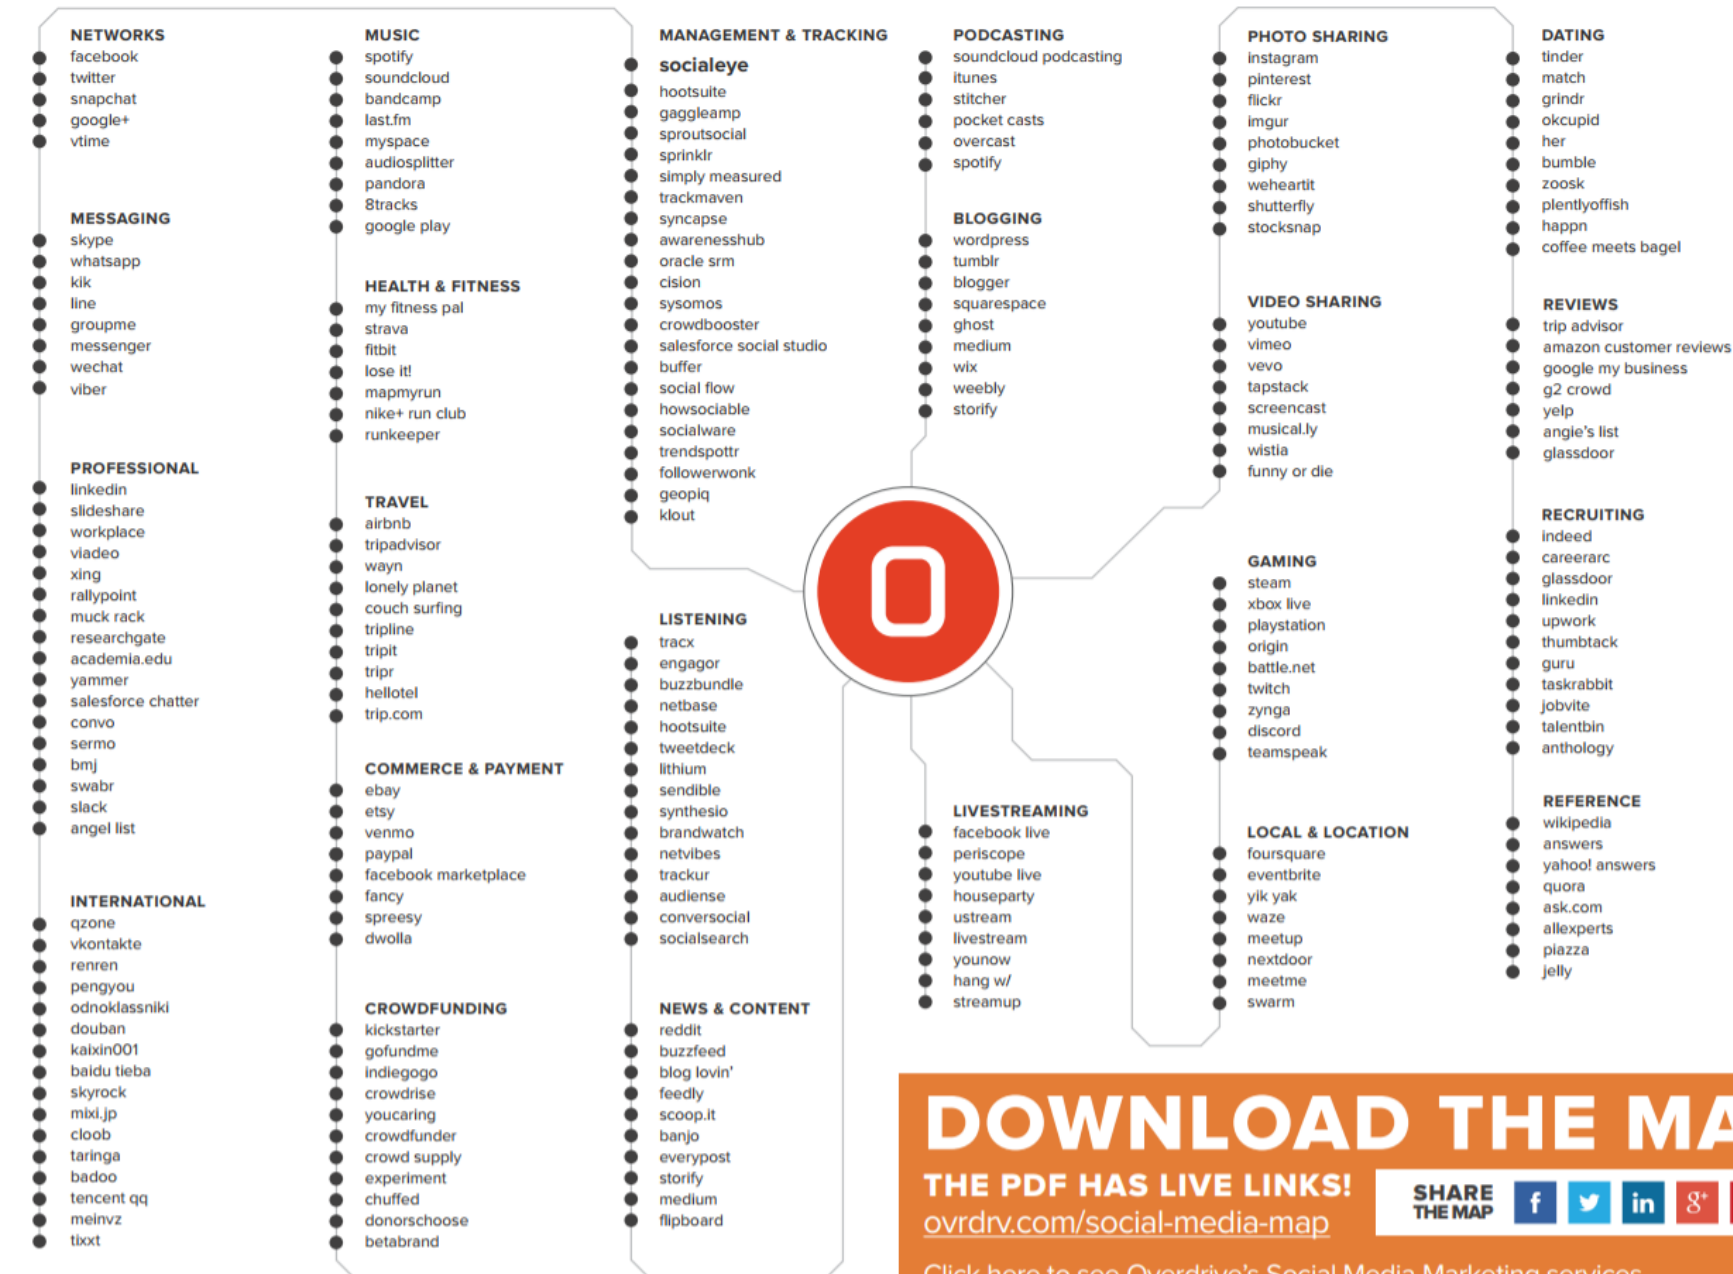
NETWORKS
facebook
twitter
snapchat
google+
vtime

MESSAGING
skype
whatsapp
kik
line
groupme
messenger
wechat
viber

PROFESSIONAL
linkedin
slideshare
workplace
viadeo
xing
rallypoint
muck rack
researchgate
academia.edu
yammer
salesforce chatter
convo
sermo
bmj
swabr
slack
angel list

INTERNATIONAL
qzone
vkontakte
renren
pengyou
odnoklassniki
douban
kaixin001
baidu tieba
skyrock
mixi.jp
cloob
taringa
badoo
tencent qq
meinvz
tixxt

MUSIC
spotify
soundcloud
bandcamp
last.fm
myspace
audiosplitter
pandora
8tracks
google play

HEALTH & FITNESS
my fitness pal
strava
fitbit
lose it!
mapmyrun
nike+ run club
runkeeper

TRAVEL
airbnb
tripadvisor
wayn
lonely planet
couch surfing
tripline
tripit
tripr
hellotel
trip.com

COMMERCE & PAYMENT
ebay
etsy
venmo
paypal
facebook marketplace
fancy
spreesy
dwolla

CROWDFUNDING
kickstarter
gofundme
indiegogo
crowdrise
youcaring
crowdfunder
crowd supply
experiment
chuffed
donorschoose
betabrand

MANAGEMENT & TRACKING
socialeye
hootsuite
gaggleamp
sproutsocial
sprinklr
simply measured
trackmaven
syncapse
awarenesshub
oracle srm
cision
sysomos
crowdbooster
salesforce social studio
buffer
social flow
howsociable
socialware
trendspottr
followerwonk
geopiq
klout

LISTENING
tracx
engagor
buzzbundle
netbase
hootsuite
tweetdeck
lithium
sendible
synthesio
brandwatch
netvibes
trackur
audiense
conversocial
socialsearch

NEWS & CONTENT
reddit
buzzfeed
blog lovin'
feedly
scoop.it
banjo
everypost
storify
medium
flipboard

PODCASTING
soundcloud podcasting
itunes
stitcher
pocket casts
overcast
spotify

BLOGGING
wordpress
tumblr
blogger
squarespace
ghost
medium
wix
weebly
storify

LIVESTREAMING
facebook live
periscope
youtube live
houseparty
ustream
livestream
younow
hang w/
streamup

PHOTO SHARING
instagram
pinterest
flickr
imgur
photobucket
giphy
weheartit
shutterfly
stocksnap

VIDEO SHARING
youtube
vimeo
vevo
tapstack
screencast
musical.ly
wistia
funny or die

GAMING
steam
xbox live
playstation
origin
battle.net
twitch
zynga
discord
teamspeak

LOCAL & LOCATION
foursquare
eventbrite
yik yak
waze
meetup
nextdoor
meetme
swarm

DATING
tinder
match
grindr
okcupid
her
bumble
zoosk
plentlyoffish
happn
coffee meets bagel

REVIEWS
trip advisor
amazon customer reviews
google my business
g2 crowd
yelp
angie's list
glassdoor

RECRUITING
indeed
careerarc
glassdoor
linkedin
upwork
thumbtack
guru
taskrabbit
jobvite
talentbin
anthology

REFERENCE
wikipedia
answers
yahoo! answers
quora
ask.com
allexperts
piazza
jelly

DOWNLOAD THE MA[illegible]
THE PDF HAS LIVE LINKS!
ovrdrv.com/social-media-map
SHARE THE MAP
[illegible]